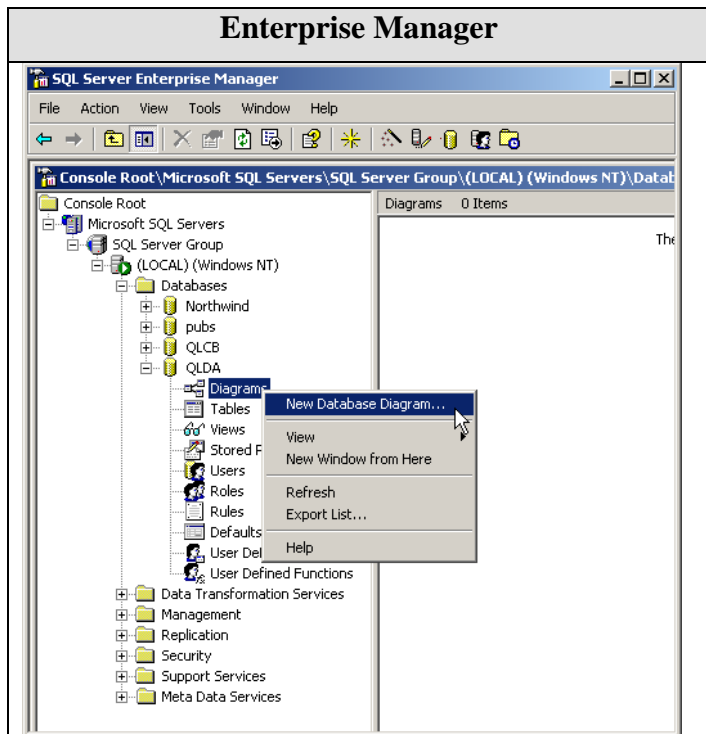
Enterprise Manager

SQL Server Enterprise Manager

File Action View Tools Window Help

Console Root\Microsoft SQL Servers\SQL Server Group\(LOCAL) (Windows NT)\Datab

Console Root
Microsoft SQL Servers
SQL Server Group
(LOCAL) (Windows NT)
Databases
Northwind
pubs
QLCB
QLDA
Diagrams
Tables
Views
Stored P
Users
Roles
Rules
Defaults
User Def
User Defined Functions
Data Transformation Services
Management
Replication
Security
Support Services
Meta Data Services

Diagrams 0 Items

The

New Database Diagram...
View
New Window from Here
Refresh
Export List...
Help